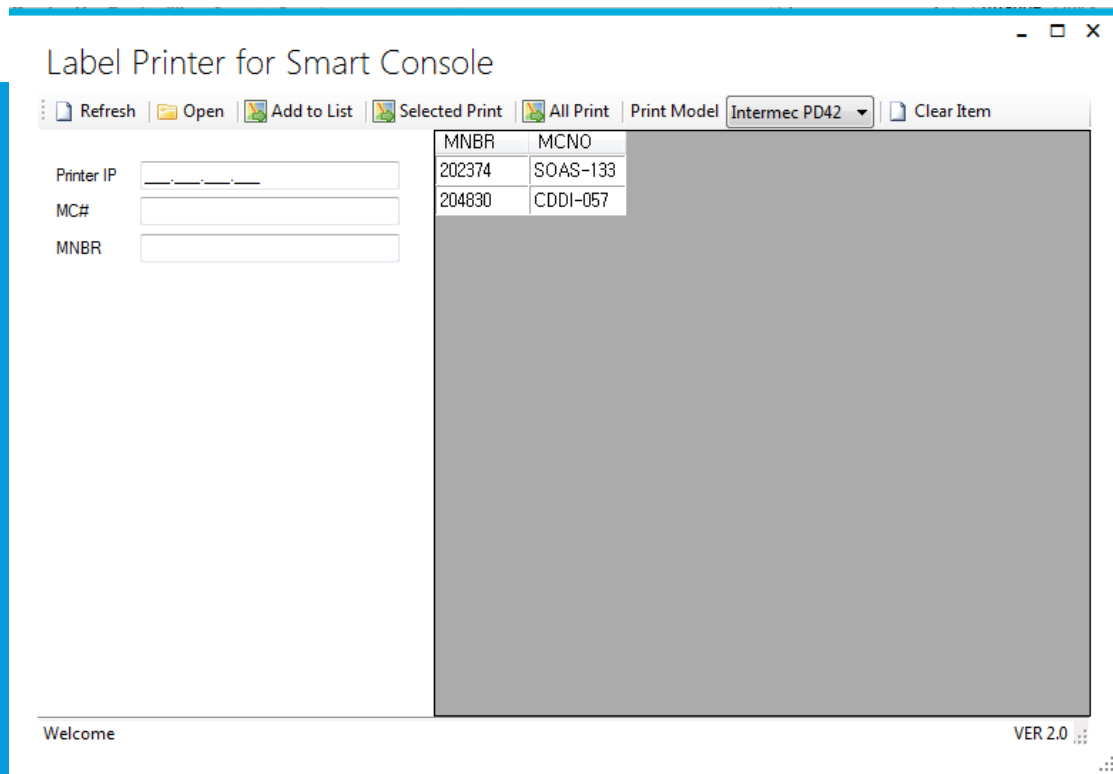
Label Printer for Smart Console

Refresh | Open | Add to List | Selected Print | All Print | Print Model | Intermec PD42 | Clear Item

Printer IP ___.___.___.___
MC#
MNBR

| MNBR | MCNO |
|---|---|
| 202374 | SOAS-133 |
| 204830 | CDDI-057 |

Welcome

VER 2.0